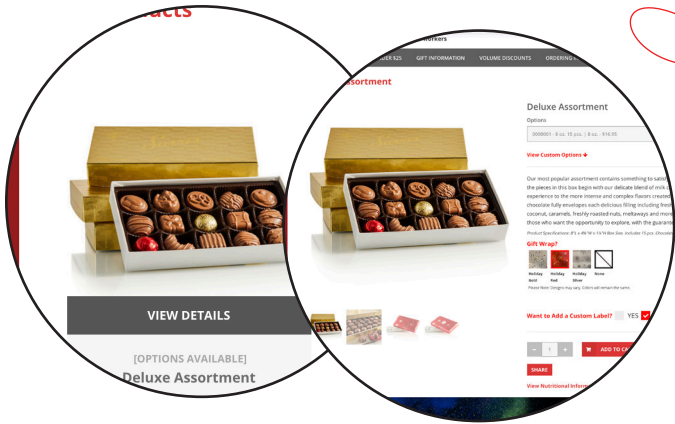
oducts

VIEW DETAILS

[OPTIONS AVAILABLE]

Deluxe Assortment

orkers

ER $25

GIFT INFORMATION

VOLUME DISCOUNTS

ORDERING

ssortment

Deluxe Assortment

Options

000001 - 8 oz. 15 pcs. | 8 oz. - $16.95

View Custom Options

Our most popular assortment contains something to satisf the pieces in this box begin with our delicate blend of milk experience to the more intense and complex flavors created chocolate fully envelopes each delicious filling including fresh coconut, caramels, freshly roasted nuts, meltaways and more those who want the opportunity to explore, with the guarant

Product Specifications: 8"L x 4W x 1¼"H Box Size. Includes 15 pcs. Chocolat

Gift Wrap?

Holiday Gold

Holiday Red

Holiday Silver

None

Please Note: Designs may vary. Colors will remain the same.

Want to Add a Custom Label?

YES

1

ADD TO CA

SHARE

View Nutritional Inform